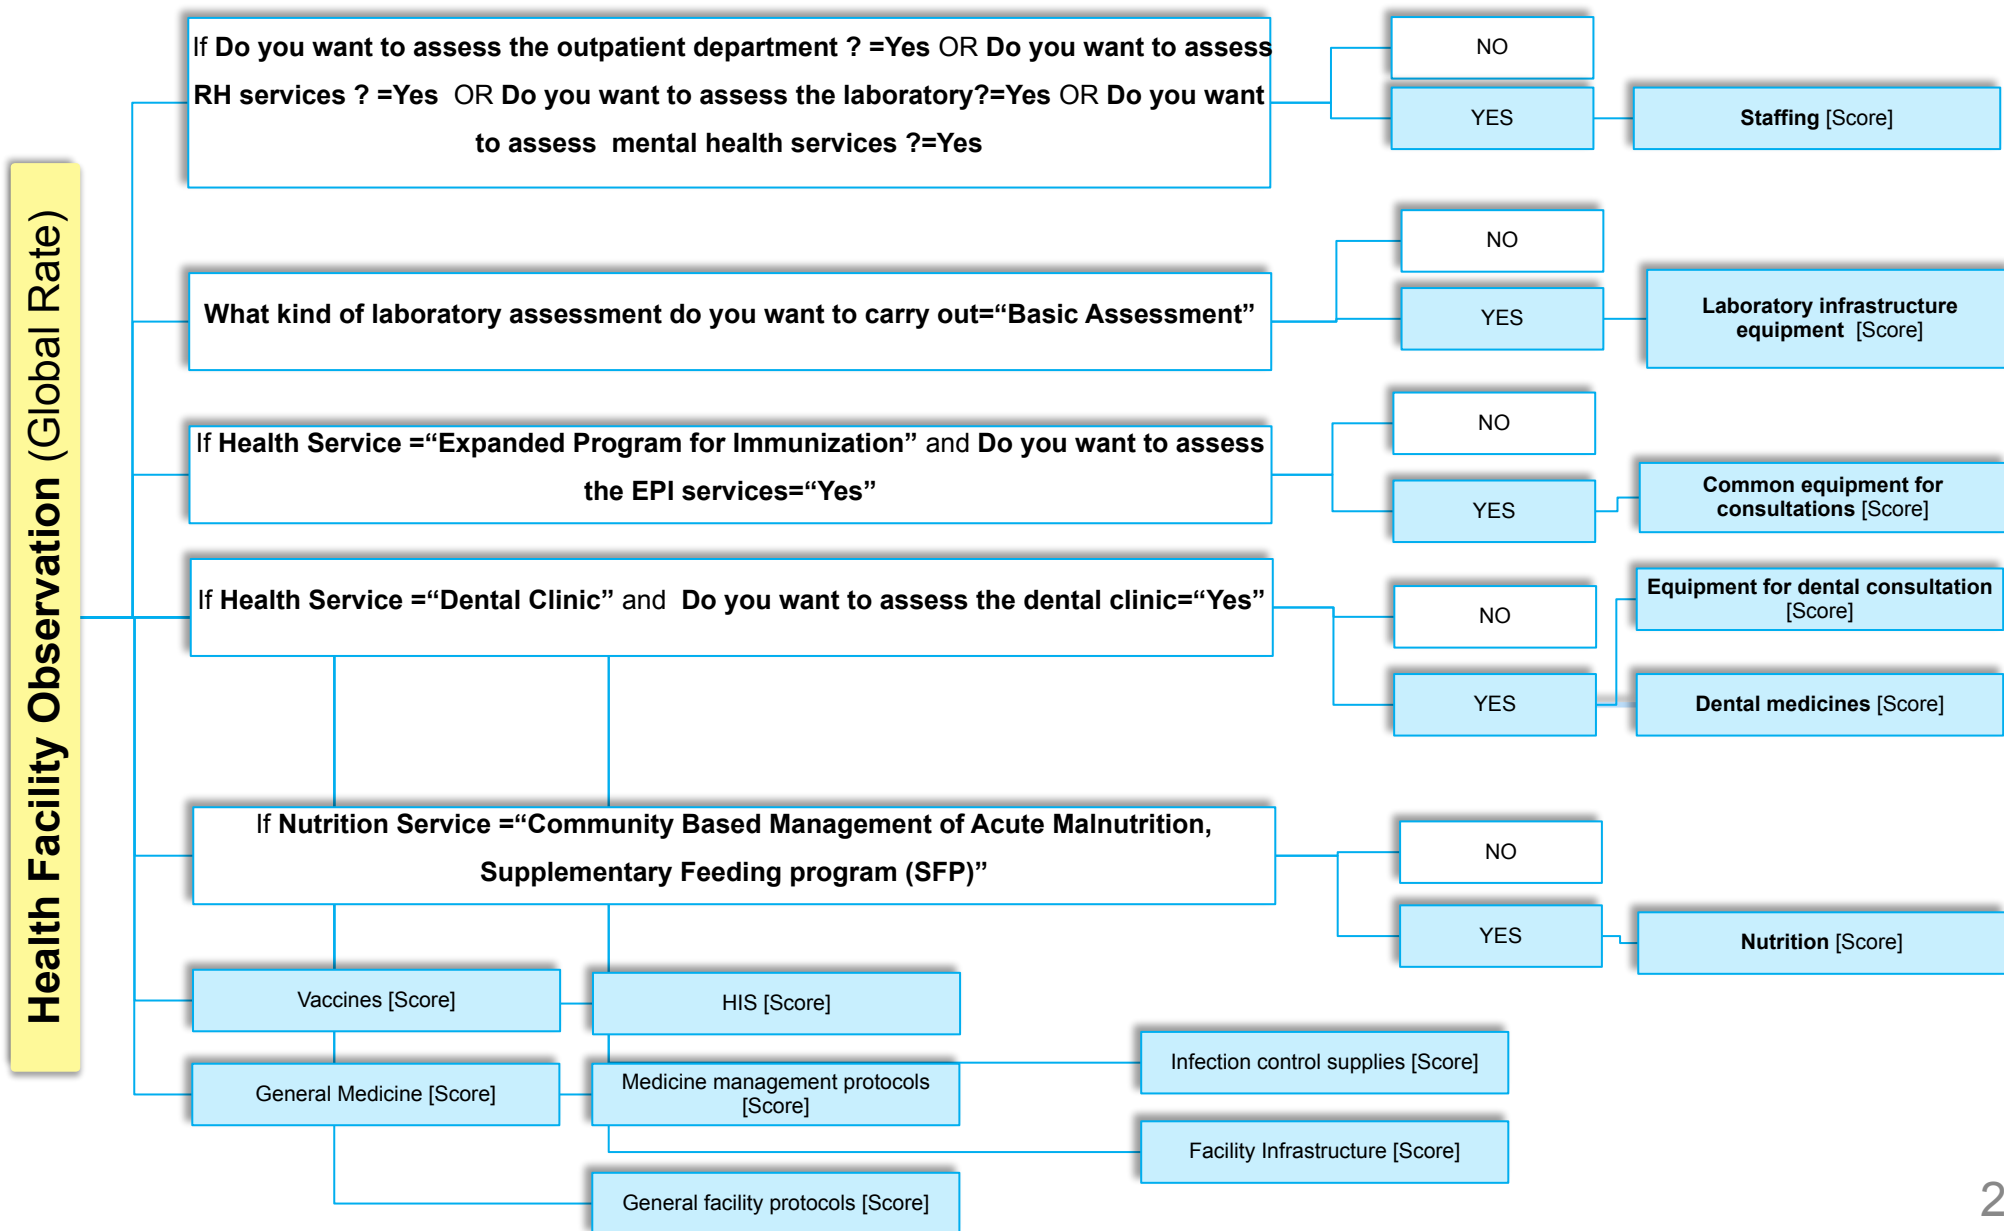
Health Facility Observation (Global Rate)

If Do you want to assess the outpatient department ? =Yes OR Do you want to assess RH services ? =Yes OR Do you want to assess the laboratory?=Yes OR Do you want to assess mental health services ?=Yes

NO

YES

Staffing [Score]

What kind of laboratory assessment do you want to carry out="Basic Assessment"

NO

YES

Laboratory infrastructure equipment [Score]

If Health Service ="Expanded Program for Immunization" and Do you want to assess the EPI services="Yes"

NO

YES

Common equipment for consultations [Score]

If Health Service ="Dental Clinic" and Do you want to assess the dental clinic="Yes"

NO

YES

Equipment for dental consultation [Score]

Dental medicines [Score]

If Nutrition Service ="Community Based Management of Acute Malnutrition, Supplementary Feeding program (SFP)"

NO

YES

Nutrition [Score]

Vaccines [Score]

HIS [Score]

General Medicine [Score]

Medicine management protocols [Score]

Infection control supplies [Score]

Facility Infrastructure [Score]

General facility protocols [Score]

2